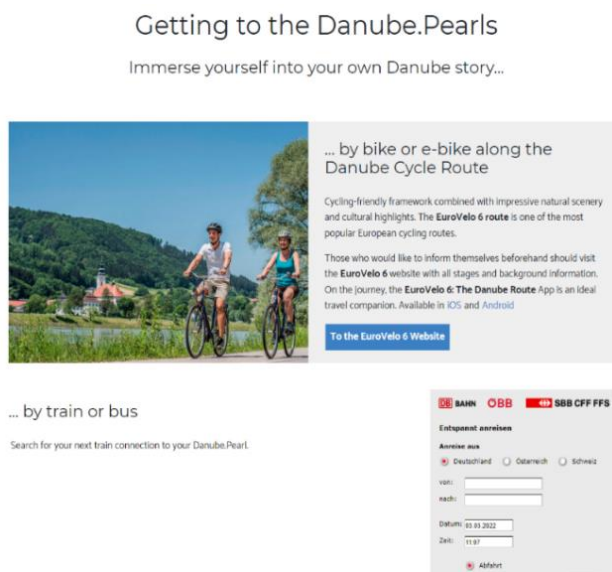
Getting to the Danube.Pearls

Immerse yourself into your own Danube story...

... by bike or e-bike along the Danube Cycle Route

Cycling-friendly framework combined with impressive natural scenery and cultural highlights. The EuroVelo 6 route is one of the most popular European cycling routes.

Those who would like to inform themselves beforehand should visit the EuroVelo 6 website with all stages and background information. On the journey, the EuroVelo 6: The Danube Route App is an ideal travel companion. Available in iOS and Android

To the EuroVelo 6 Website

... by train or bus

Search for your next train connection to your Danube.Pearl.

DB BAHN ÖBB SBB CFF FFS

Entspannt anreisen

Anreise aus

Deutschland Österreich Schweiz

von:

nach:

Datum: 03.03.2022

Zeit: 11:07

Abfahrt